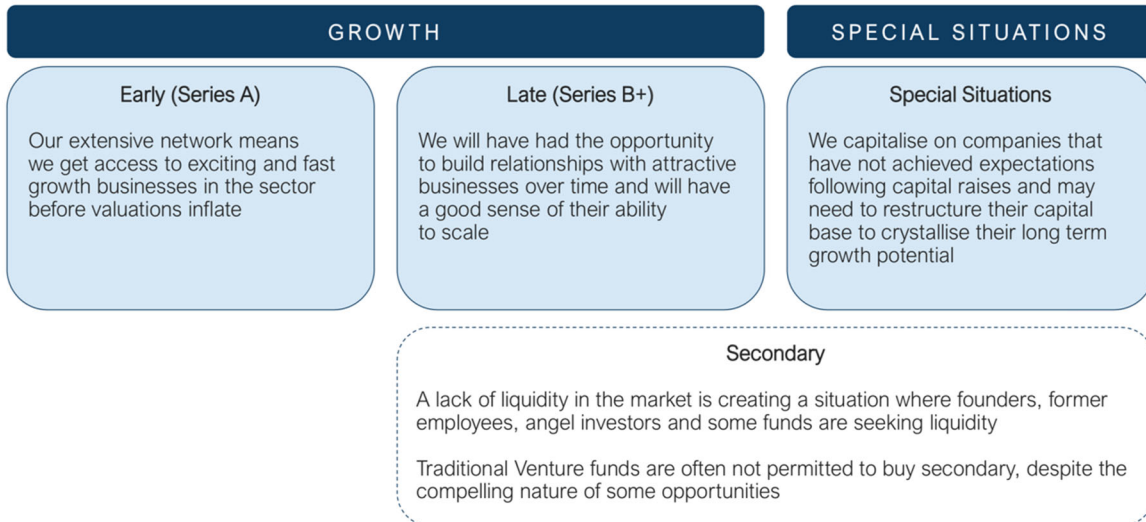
GROWTH

SPECIAL SITUATIONS

Early (Series A)

Our extensive network means we get access to exciting and fast growth businesses in the sector before valuations inflate

Late (Series B+)

We will have had the opportunity to build relationships with attractive businesses over time and will have a good sense of their ability to scale

Special Situations

We capitalise on companies that have not achieved expectations following capital raises and may need to restructure their capital base to crystallise their long term growth potential

Secondary

A lack of liquidity in the market is creating a situation where founders, former employees, angel investors and some funds are seeking liquidity

Traditional Venture funds are often not permitted to buy secondary, despite the compelling nature of some opportunities